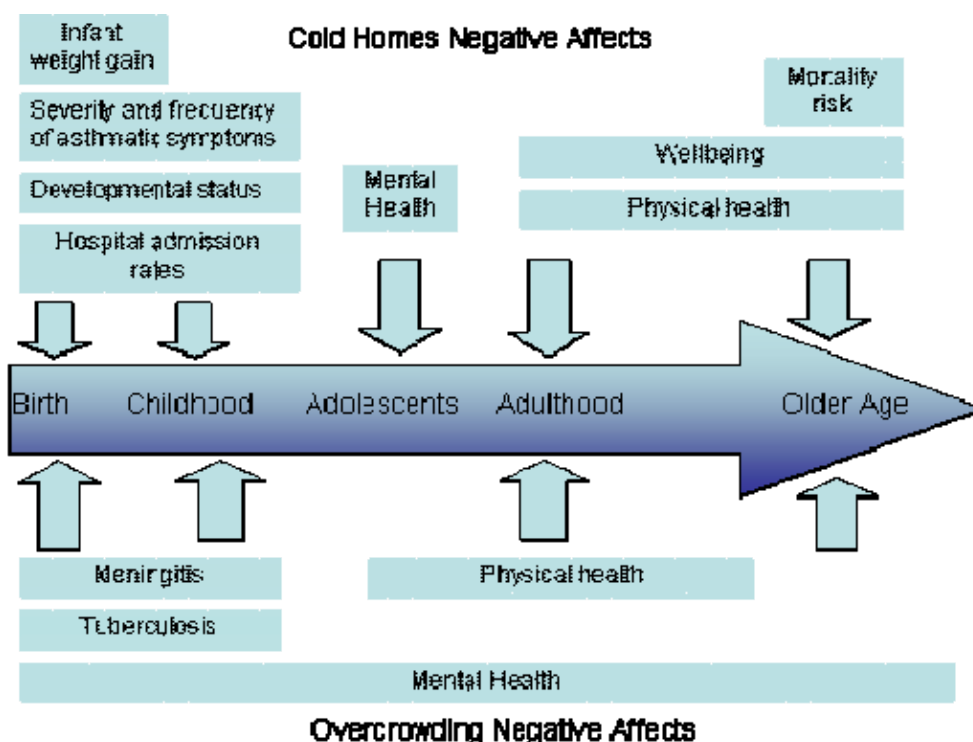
Cold Homes Negative Affects

Infant weight gain

Severity and frecuency of asthmatic symptoms

Developmental status

Hospital admission rates

Mental Health

Mortality risk

Wellbeing

Physical health

Birth

Childhood

Adolescents

Adulthood

Older Age

Meningitis

Tuberculosis

Physical health

Mental Health

Overcrowding Negative Affects